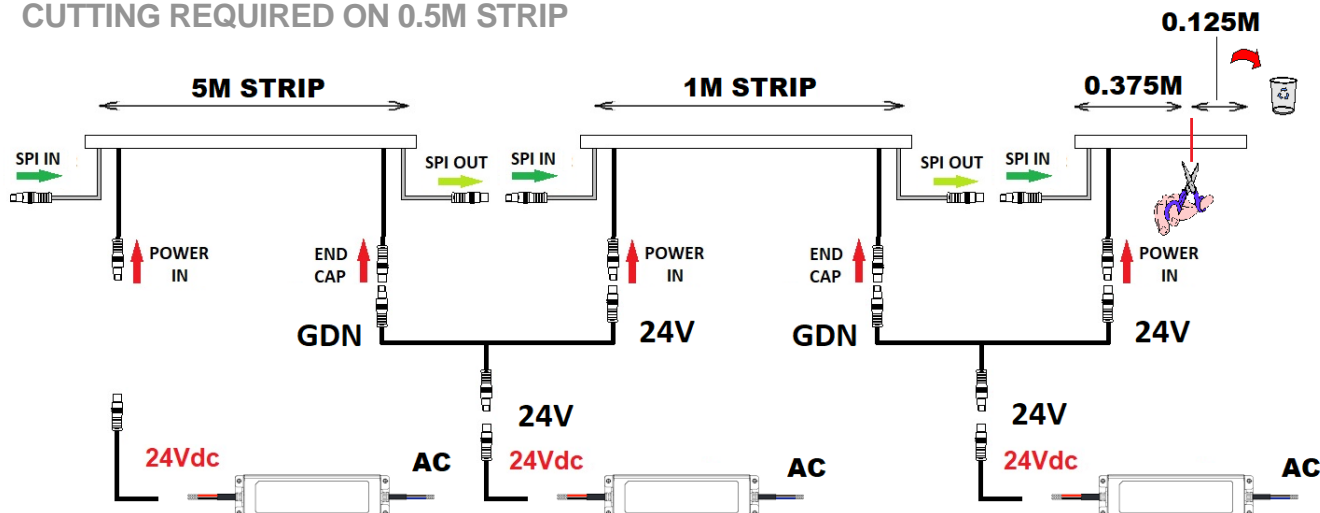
CUTTING REQUIRED ON 0.5M STRIP

5M STRIP

1M STRIP

0.125M

0.375M

SPI IN

SPI OUT

SPI IN

SPI OUT

SPI IN

POWER IN

END CAP

POWER IN

END CAP

POWER IN

GDN

24V

GDN

24V

24V

24V

24Vdc

AC

24Vdc

AC

24Vdc

AC